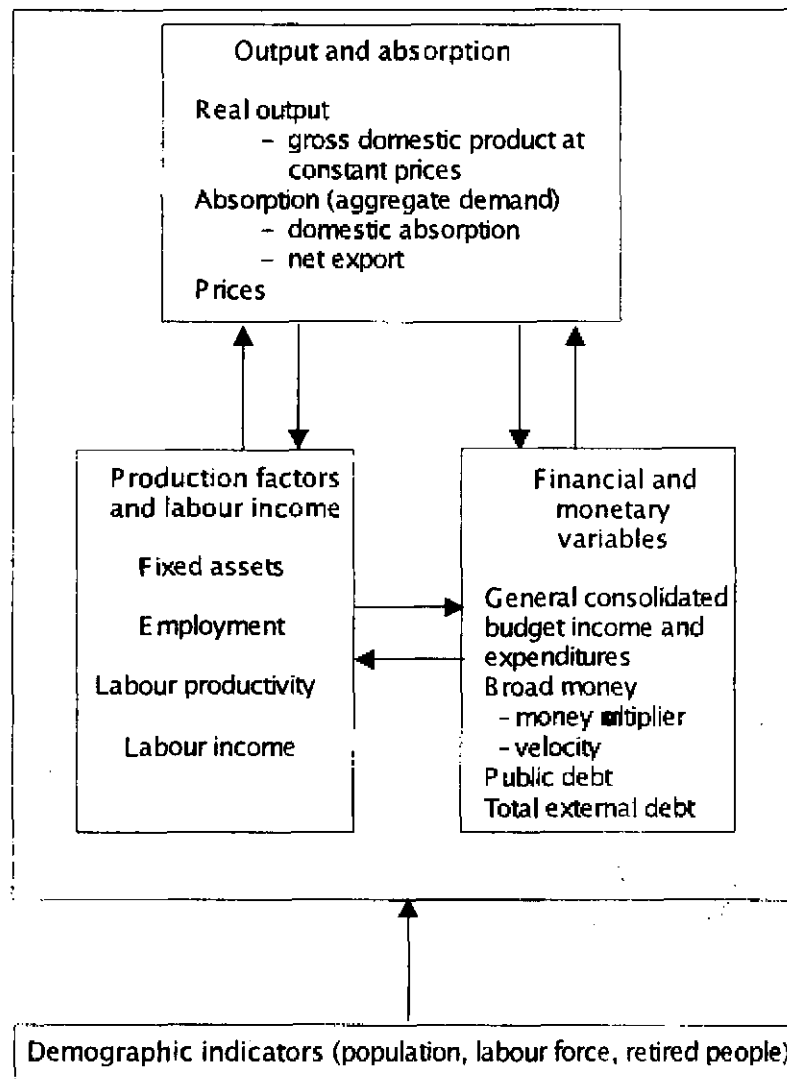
Output and absorption

Real output
- gross domestic product at constant prices
Absorption (aggregate demand)
- domestic absorption
- net export
Prices

Production factors and labour income

Fixed assets

Employment

Labour productivity

Labour income

Financial and monetary variables

General consolidated budget income and expenditures
Broad money
- money multiplier
- velocity
Public debt
Total external debt

Demographic indicators (population, labour force, retired people)